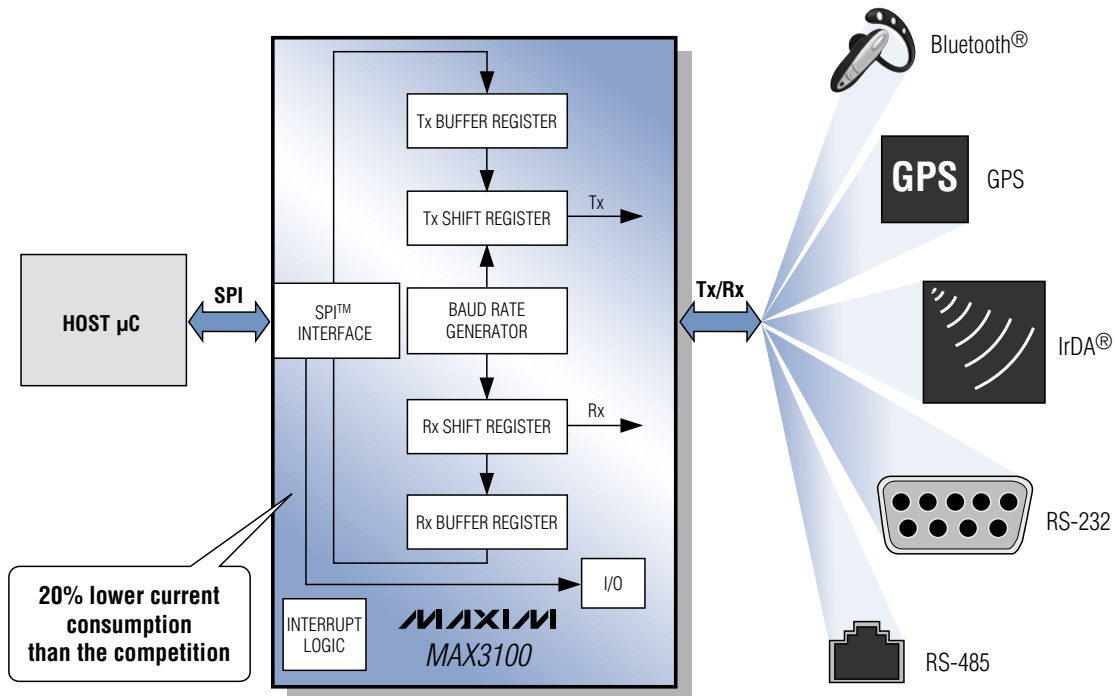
HOST µC

SPI

SPI™ INTERFACE

Tx BUFFER REGISTER

Tx SHIFT REGISTER

Tx

BAUD RATE GENERATOR

Rx SHIFT REGISTER

Rx

Rx BUFFER REGISTER

I/O

INTERRUPT LOGIC

MAXIM

MAX3100

20% lower current consumption than the competition

Tx/Rx

Bluetooth®

GPS

GPS

IrDA®

RS-232

RS-485